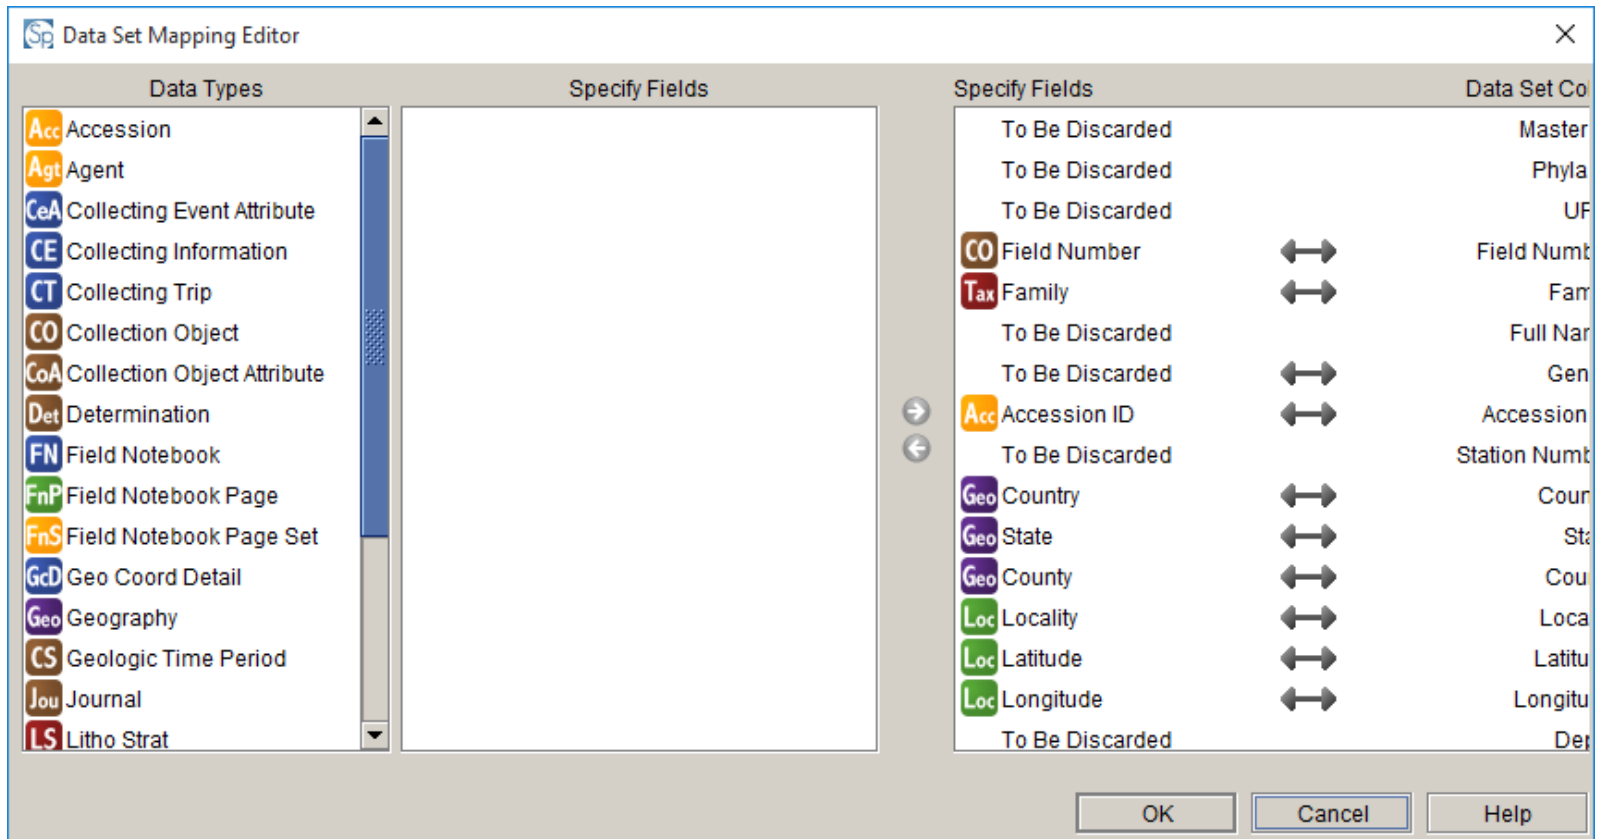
Data Set Mapping Editor

Data Types

Acc Accession
Agt Agent
CeA Collecting Event Attribute
CE Collecting Information
CT Collecting Trip
CO Collection Object
CoA Collection Object Attribute
Det Determination
FN Field Notebook
FnP Field Notebook Page
FnS Field Notebook Page Set
GcD Geo Coord Detail
Geo Geography
CS Geologic Time Period
Jou Journal
LS Litho Strat

Specify Fields

| Specify Fields | | Data Set Co |
|---|---|---|
| To Be Discarded | | Master |
| To Be Discarded | | Phyla |
| To Be Discarded | | UF |
| CO Field Number | ⟷ | Field Numb |
| Tax Family | ⟷ | Fam |
| To Be Discarded | | Full Nar |
| To Be Discarded | ⟷ | Gen |
| Acc Accession ID | ⟷ | Accession |
| To Be Discarded | | Station Numb |
| Geo Country | ⟷ | Cour |
| Geo State | ⟷ | Sta |
| Geo County | ⟷ | Cou |
| Loc Locality | ⟷ | Loca |
| Loc Latitude | ⟷ | Latitu |
| Loc Longitude | ⟷ | Longitu |
| To Be Discarded | | Dep |

OK Cancel Help